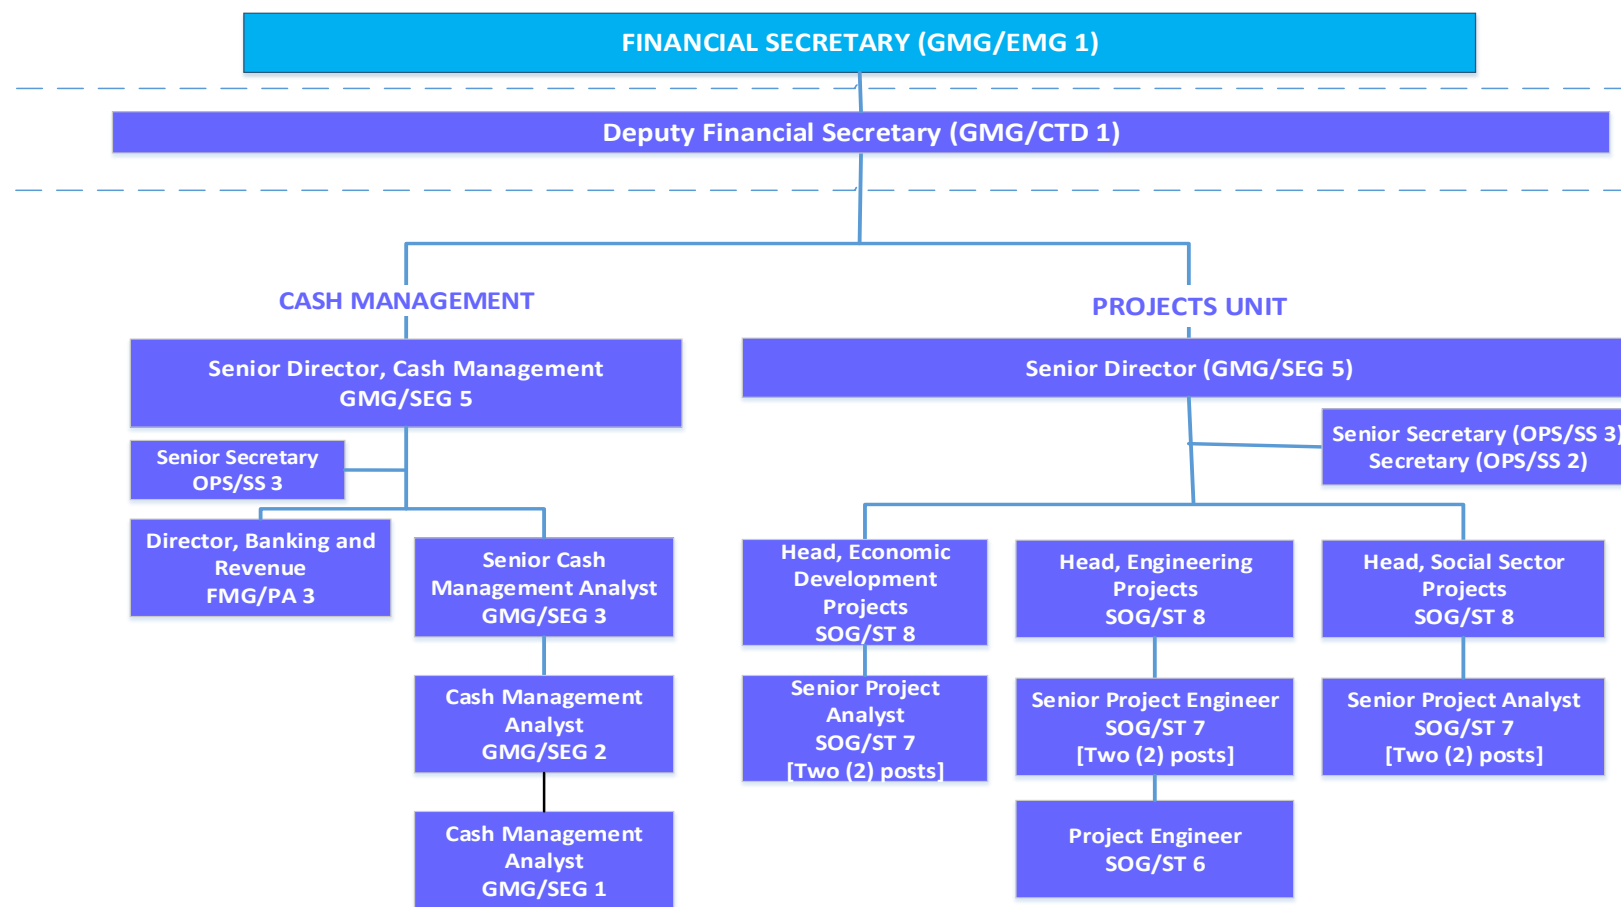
FINANCIAL SECRETARY (GMG/EMG 1)

Deputy Financial Secretary (GMG/CTD 1)

CASH MANAGEMENT

PROJECTS UNIT

Senior Director, Cash Management GMG/SEG 5

Senior Secretary OPS/SS 3

Director, Banking and Revenue FMG/PA 3

Senior Cash Management Analyst GMG/SEG 3

Cash Management Analyst GMG/SEG 2

Cash Management Analyst GMG/SEG 1

Senior Director (GMG/SEG 5)

Senior Secretary (OPS/SS 3) Secretary (OPS/SS 2)

Head, Economic Development Projects SOG/ST 8

Senior Project Analyst SOG/ST 7 [Two (2) posts]

Head, Engineering Projects SOG/ST 8

Senior Project Engineer SOG/ST 7 [Two (2) posts]

Project Engineer SOG/ST 6

Head, Social Sector Projects SOG/ST 8

Senior Project Analyst SOG/ST 7 [Two (2) posts]